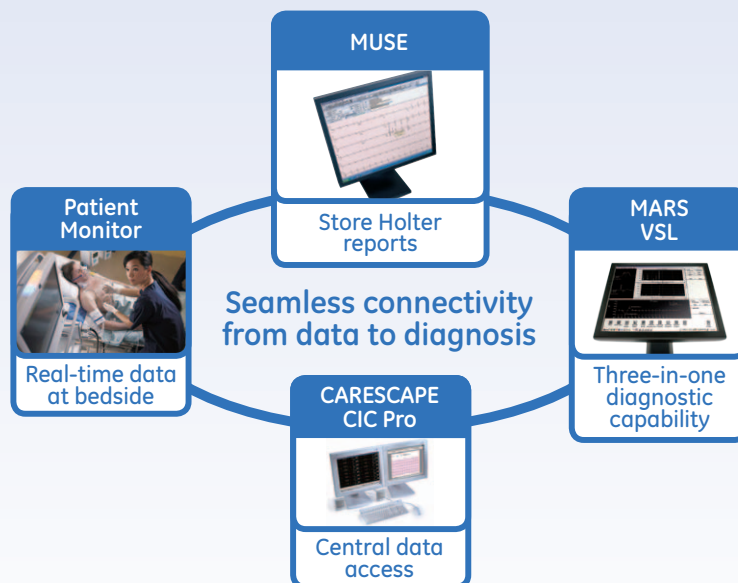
MUSE

Store Holter reports

Patient Monitor

Real-time data at bedside

Seamless connectivity from data to diagnosis

MARS VSL

Three-in-one diagnostic capability

CARESCAPE CIC Pro

Central data access